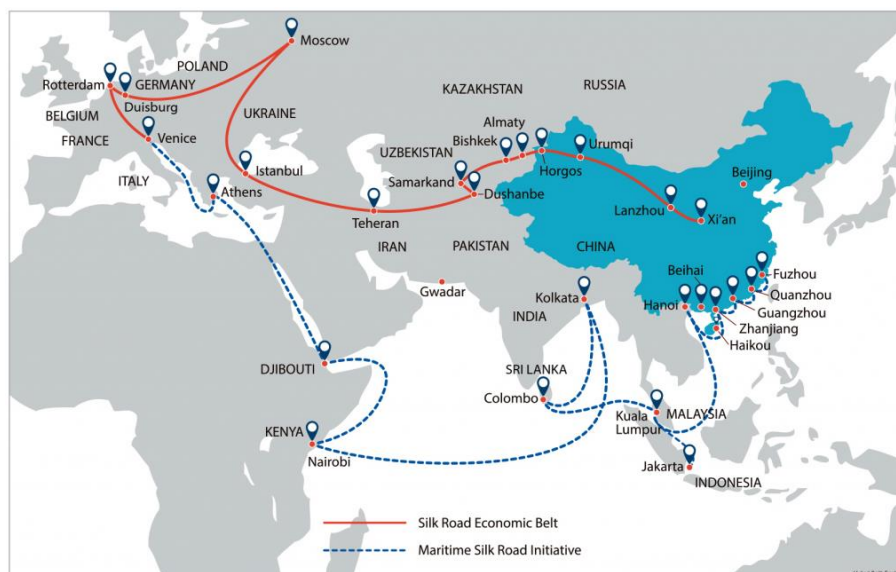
Moscow
POLAND
Rotterdam
GERMANY
Duisburg
BELGIUM
FRANCE
Venice
ITALY
UKRAINE
Istanbul
Athens
KAZAKHSTAN
RUSSIA
Almaty
Bishkek
UZBEKISTAN
Urumqi
Horgos
Samarkand
Dushanbe
Teheran
IRAN
PAKISTAN
Beijing
Lanzhou
Xi'an
CHINA
Gwadar
Kolkata
INDIA
Beihai
Fuzhou
Quanzhou
Hanoi
Guangzhou
Zhanjiang
Haikou
DJIBOUTI
SRI LANKA
Colombo
MALAYSIA
Kuala Lumpur
KENYA
Nairobi
Jakarta
INDONESIA
Silk Road Economic Belt
Maritime Silk Road Initiative